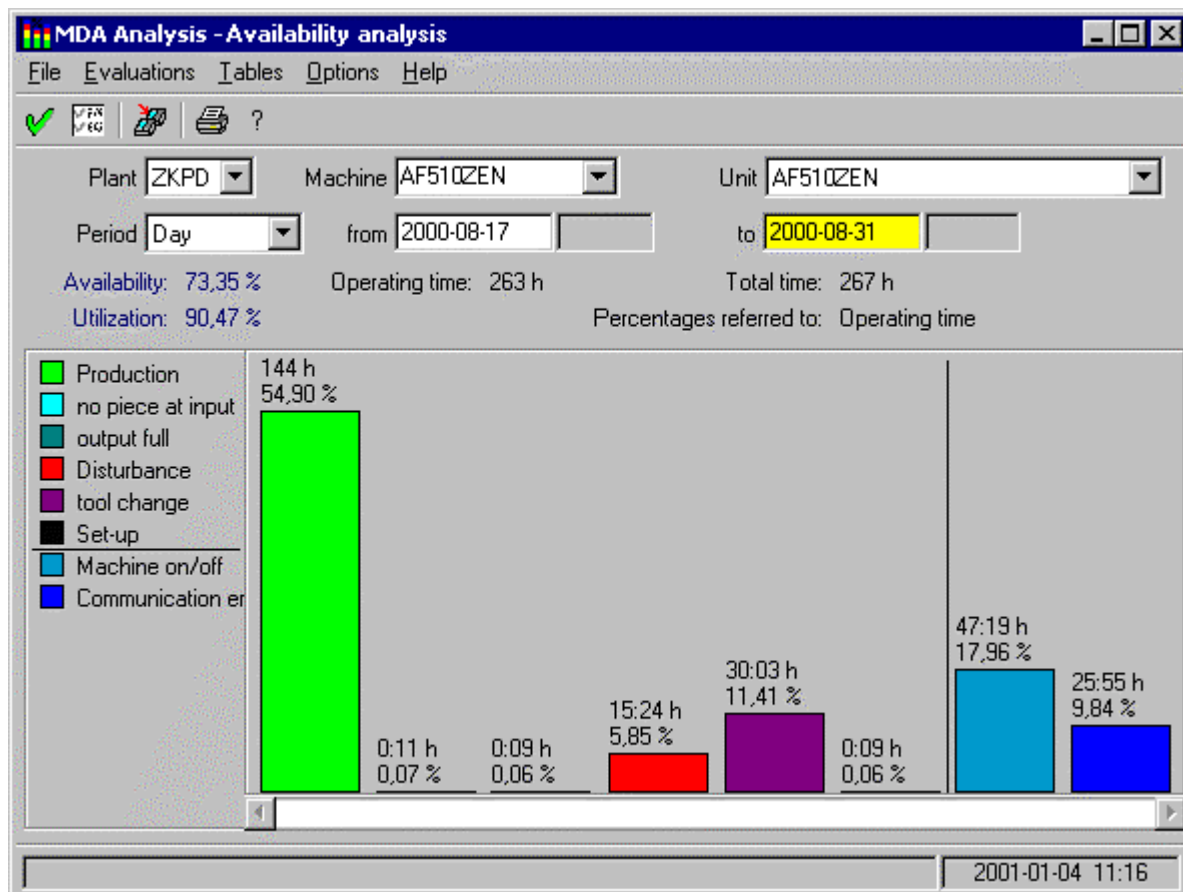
MDA Analysis - Availability analysis

File Evaluations Tables Options Help

?

Plant ZKPD Machine AF510ZEN Unit AF510ZEN

Period Day from 2000-08-17 to 2000-08-31

Availability: 73,35 % Operating time: 263 h Total time: 267 h

Utilization: 90,47 % Percentages referred to: Operating time

Production
no piece at input
output full
Disturbance
tool change
Set-up
Machine on/off
Communication er

144 h
54,90 %

0:11 h
0,07 %

0:09 h
0,06 %

15:24 h
5,85 %

30:03 h
11,41 %

0:09 h
0,06 %

47:19 h
17,96 %

25:55 h
9,84 %

2001-01-04 11:16